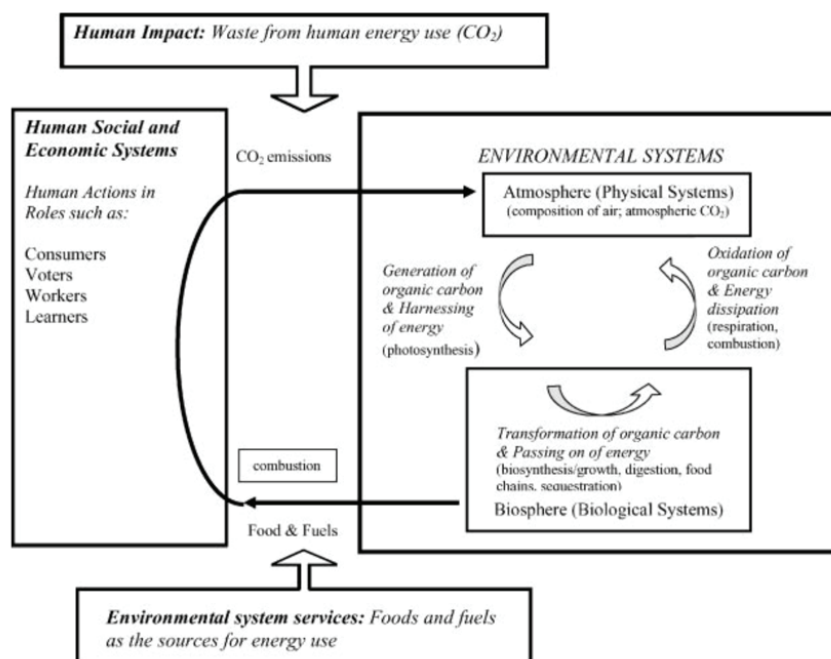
Human Impact: Waste from human energy use ($CO_2$)

Human Social and Economic Systems

Human Actions in Roles such as:

Consumers
Voters
Workers
Learners

$CO_2$ emissions

ENVIRONMENTAL SYSTEMS

Atmosphere (Physical Systems)
(composition of air; atmospheric $CO_2$)

Generation of organic carbon & Harnessing of energy (photosynthesis)

Oxidation of organic carbon & Energy dissipation (respiration, combustion)

Transformation of organic carbon & Passing on of energy (biosynthesis/growth, digestion, food chains, sequestration)

Biosphere (Biological Systems)

combustion

Food & Fuels

Environmental system services: Foods and fuels as the sources for energy use